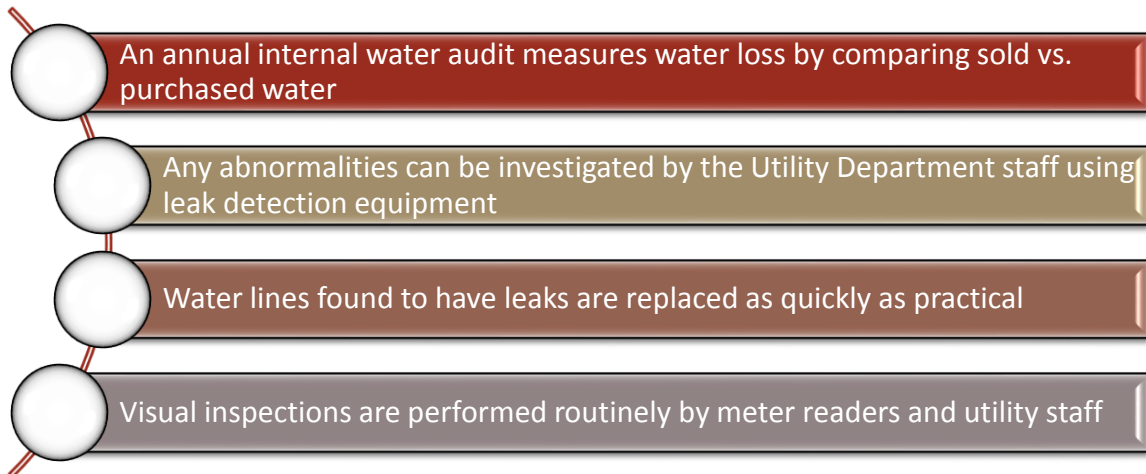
An annual internal water audit measures water loss by comparing sold vs. purchased water

Any abnormalities can be investigated by the Utility Department staff using leak detection equipment

Water lines found to have leaks are replaced as quickly as practical

Visual inspections are performed routinely by meter readers and utility staff